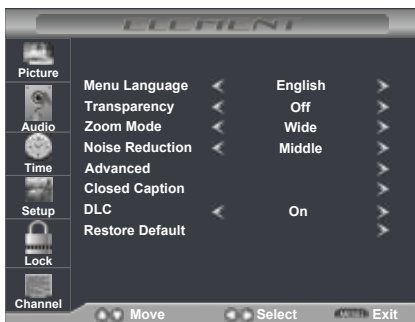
ELEMENT

Picture
Audio
Time
Setup
Lock
Channel

Menu Language < English >
Transparency < Off >
Zoom Mode < Wide >
Noise Reduction < Middle >
Advanced >
Closed Caption >
DLC < On >
Restore Default >

Move
Select
MENU Exit